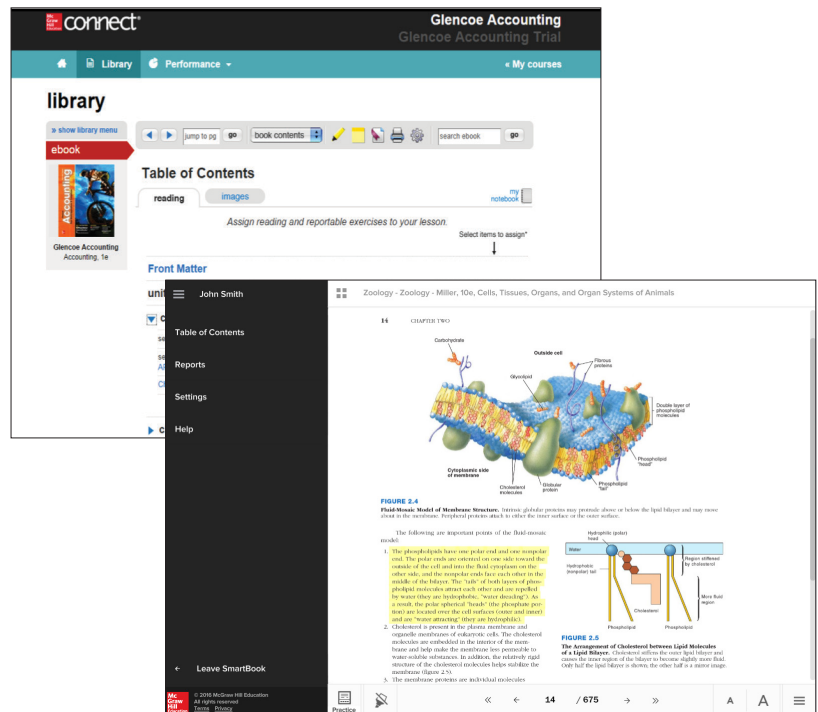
Mc Graw Hill Education connect

Glencoe Accounting
Glencoe Accounting Trial

Library Performance « My courses

library

» show library menu
ebook

Accounting

Glencoe Accounting
Accounting, 1e

jump to pg go book contents search ebook go

Table of Contents

reading images my notebook

Assign reading and reportable exercises to your lesson.

Select items to assign*

Front Matter

unit

John Smith

Table of Contents

Reports

Settings

Help

← Leave SmartBook

Mc Graw Hill Education © 2016 McGraw Hill Education All rights reserved Terms Privacy

Zoology - Zoology - Miller, 10e, Cells, Tissues, Organs, and Organ Systems of Animals

14 CHAPTER TWO

Carbohydrate
Outside cell
Fibrous proteins
Glycolipid
Double layer of phospholipid molecules
Phospholipid "head"
Phospholipid "tail"
Cytoplasmic side of membrane
Cholesterol molecules
Globular protein

FIGURE 2.4
Fluid-Mosaic Model of Membrane Structure. Intrinsic globular proteins may protrude above or below the lipid bilayer and may move about in the membrane. Peripheral proteins attach to either the inner surface or the outer surface.

The following are important points of the fluid-mosaic model:

1. The phospholipids have one polar end and one nonpolar end. The polar ends are oriented on one side toward the outside of the cell and into the fluid cytoplasm on the other side, and the nonpolar ends face each other in the middle of the bilayer. The "tails" of both layers of phospholipid molecules attract each other and are repelled by water (they are hydrophobic, "water dreading"). As a result, the polar spherical "heads" (the phosphate portion) are located over the cell surfaces (outer and inner) and are "water attracting" (they are hydrophilic).
2. Cholesterol is present in the plasma membrane and organelle membranes of eukaryotic cells. The cholesterol molecules are embedded in the interior of the membrane and help make the membrane less permeable to water-soluble substances. In addition, the relatively rigid structure of the cholesterol molecules helps stabilize the membrane (figure 2.5).
3. The membrane proteins are individual molecules

Hydrophilic (polar) head
Water
Hydrophobic (nonpolar) tail
Region stiffened by cholesterol
More fluid region
Cholesterol
Phospholipid
Phospholipid

FIGURE 2.5
The Arrangement of Cholesterol between Lipid Molecules of a Lipid Bilayer. Cholesterol stiffens the outer lipid bilayer and causes the inner region of the bilayer to become slightly more fluid. Only half the lipid bilayer is shown; the other half is a mirror image.

Practice « ← 14 / 675 → » A A